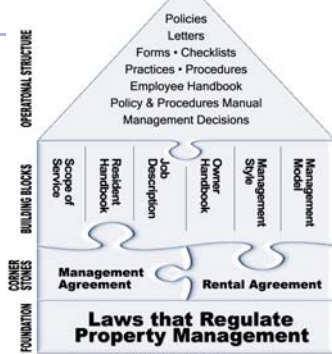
OPERATIONAL STRUCTURE

Policies
Letters
Forms • Checklists
Practices • Procedures
Employee Handbook
Policy & Procedures Manual
Management Decisions

BUILDING BLOCKS

Scope of Service

Resident Handbook

Job Description

Owner Handbook

Management Style

Management Model

CORNER STONES

Management Agreement

Rental Agreement

FOUNDATION

Laws that Regulate Property Management